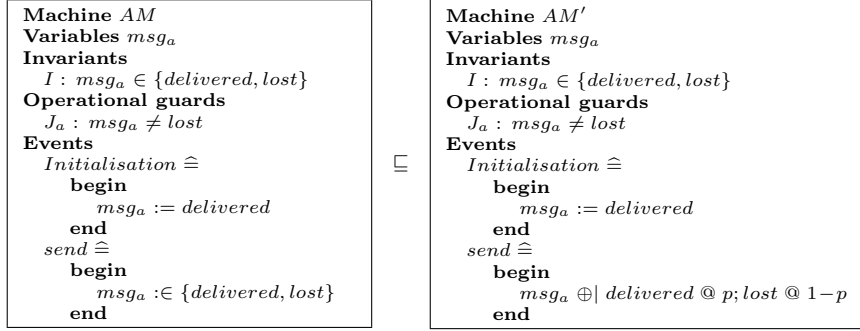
**Machine** $AM$
**Variables** $msg_a$
**Invariants**
$I : msg_a \in \{delivered, lost\}$
**Operational guards**
$J_a : msg_a \neq lost$
**Events**
$Initialisation \mathrel{\widehat{=}}$
**begin**
$msg_a := delivered$
**end**
$send \mathrel{\widehat{=}}$
**begin**
$msg_a :\in \{delivered, lost\}$
**end**

$\sqsubseteq$

**Machine** $AM'$
**Variables** $msg_a$
**Invariants**
$I : msg_a \in \{delivered, lost\}$
**Operational guards**
$J_a : msg_a \neq lost$
**Events**
$Initialisation \mathrel{\widehat{=}}$
**begin**
$msg_a := delivered$
**end**
$send \mathrel{\widehat{=}}$
**begin**
$msg_a \oplus| \; delivered \; @ \; p; lost \; @ \; 1-p$
**end**